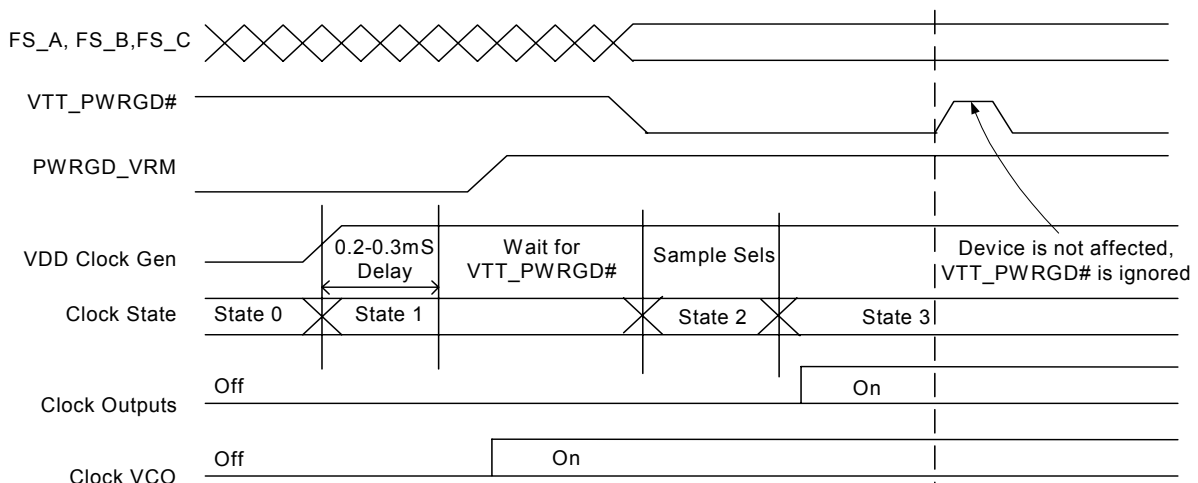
FS_A, FS_B,FS_C

VTT_PWRGD#

PWRGD_VRM

VDD Clock Gen

0.2-0.3mS Delay

Wait for VTT_PWRGD#

Sample Sels

Device is not affected, VTT_PWRGD# is ignored

Clock State

State 0

State 1

State 2

State 3

Off

On

Clock Outputs

Off

On

Clock VCO